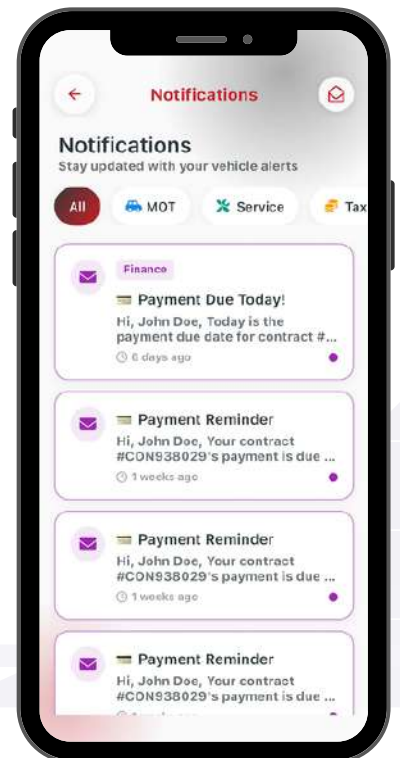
Notifications

Notifications
Stay updated with your vehicle alerts

All MOT Service Tax

Finance
Payment Due Today!
Hi, John Doe, Today is the payment due date for contract #...
6 days ago

Payment Reminder
Hi, John Doe, Your contract #CON938029's payment is due ...
1 weeks ago

Payment Reminder
Hi, John Doe, Your contract #CON938029's payment is due ...
1 weeks ago

Payment Reminder
Hi, John Doe, Your contract #CON938029's payment is due ...
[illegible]